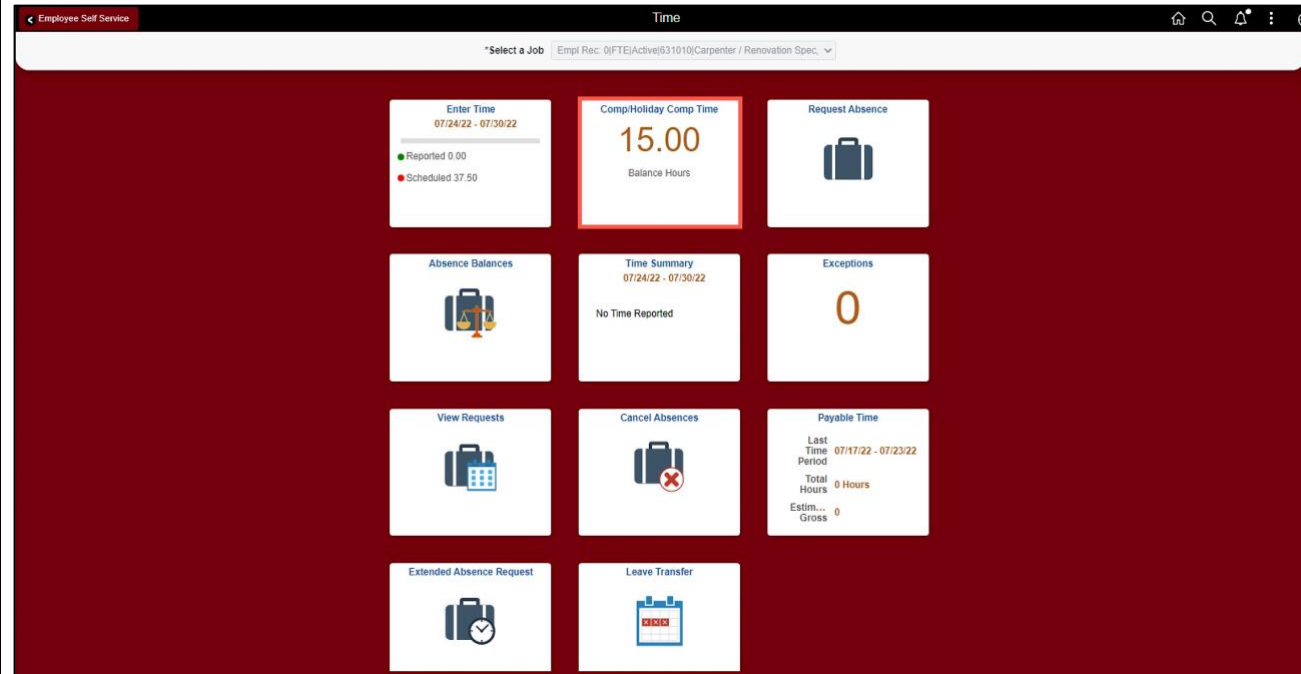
Employee Self Service

Time

*Select a Job Empl Rec: 0|FTE|Active|631010|Carpenter / Renovation Spec,

Enter Time
07/24/22 - 07/30/22
Reported 0.00
Scheduled 37.50

Comp/Holiday Comp Time
15.00
Balance Hours

Request Absence

Absence Balances

Time Summary
07/24/22 - 07/30/22
No Time Reported

Exceptions
0

View Requests

Cancel Absences

Payable Time
Last Time Period 07/17/22 - 07/23/22
Total Hours 0 Hours
Estim... Gross 0

Extended Absence Request

Leave Transfer